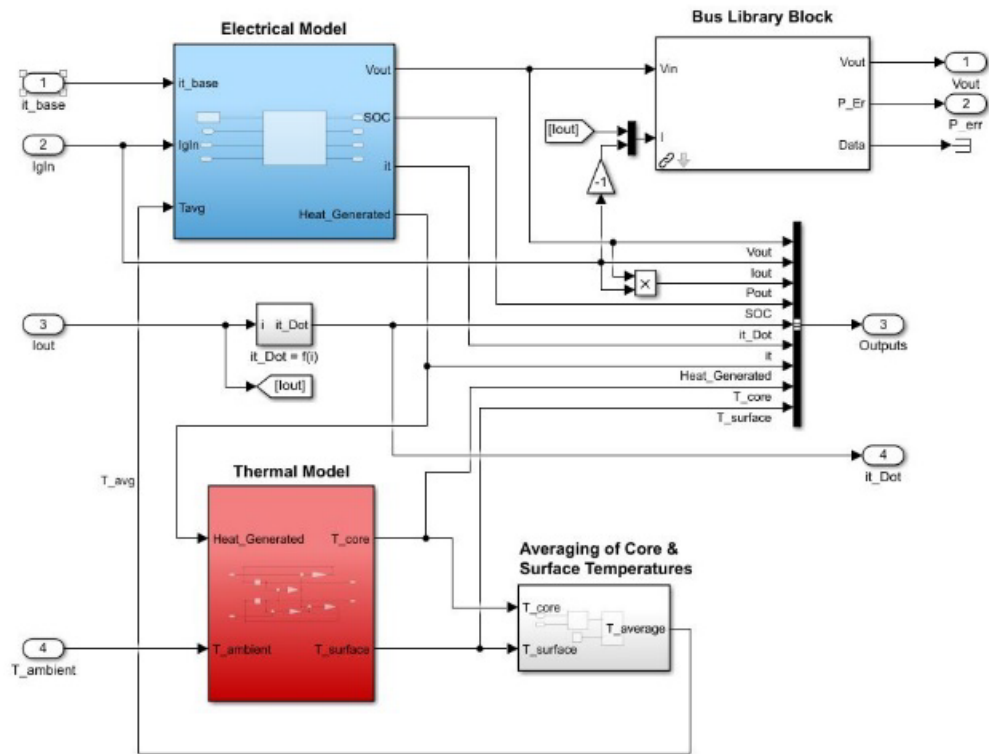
Electrical Model

Bus Library Block

1
it_base

2
IgIn

it_base

IgIn

Tavg

Vout

SOC

it

Heat_Generated

Vin

I

[Iout]

-1

Vout

P_Er

Data

1
Vout

2
P_err

Vout

Iout

Pout

SOC

it_Dot

it

Heat_Generated

T_core

T_surface

3
Iout

i it_Dot

it_Dot = f(i)

[Iout]

3
Outputs

4
it_Dot

T_avg

Thermal Model

Heat_Generated

T_core

T_ambient

T_surface

Averaging of Core & Surface Temperatures

T_core

T_surface

T_average

4
T_ambient